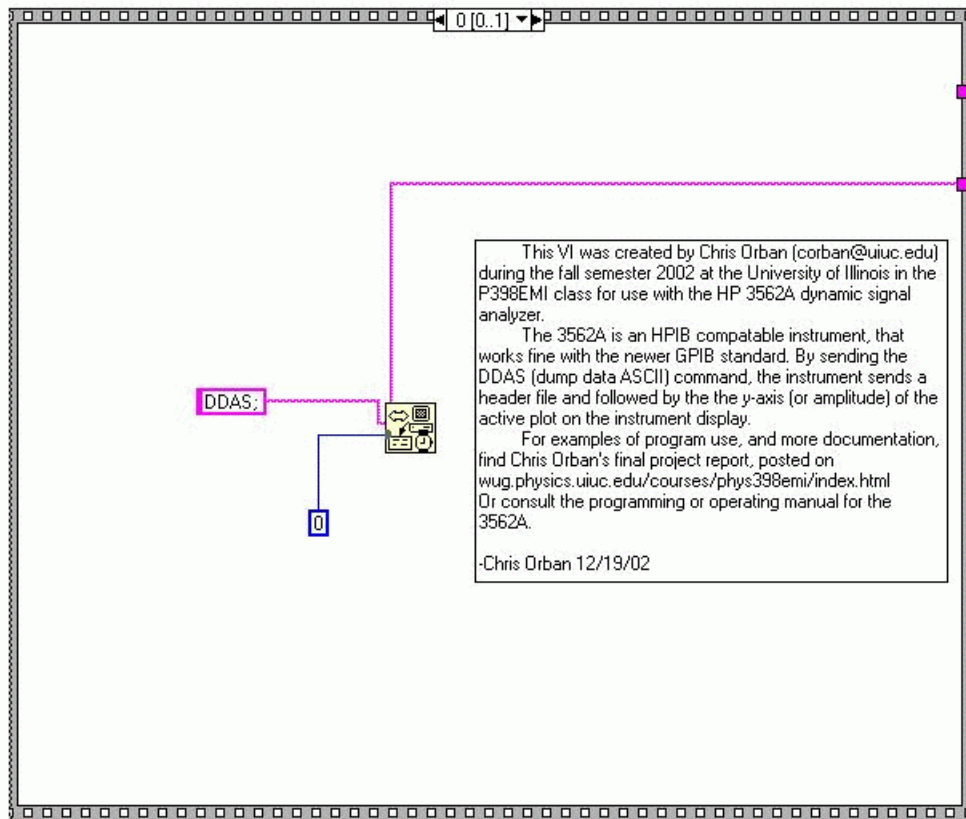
0 [0..1]

DDAS;

0

This VI was created by Chris Orban (corban@uiuc.edu) during the fall semester 2002 at the University of Illinois in the P398EMI class for use with the HP 3562A dynamic signal analyzer.

The 3562A is an HPIB compatable instrument, that works fine with the newer GPIB standard. By sending the DDAS (dump data ASCII) command, the instrument sends a header file and followed by the the y-axis (or amplitude) of the active plot on the instrument display.

For examples of program use, and more documentation, find Chris Orban's final project report, posted on wug.physics.uiuc.edu/courses/phys398emi/index.html
Or consult the programming or operating manual for the 3562A.

-Chris Orban 12/19/02